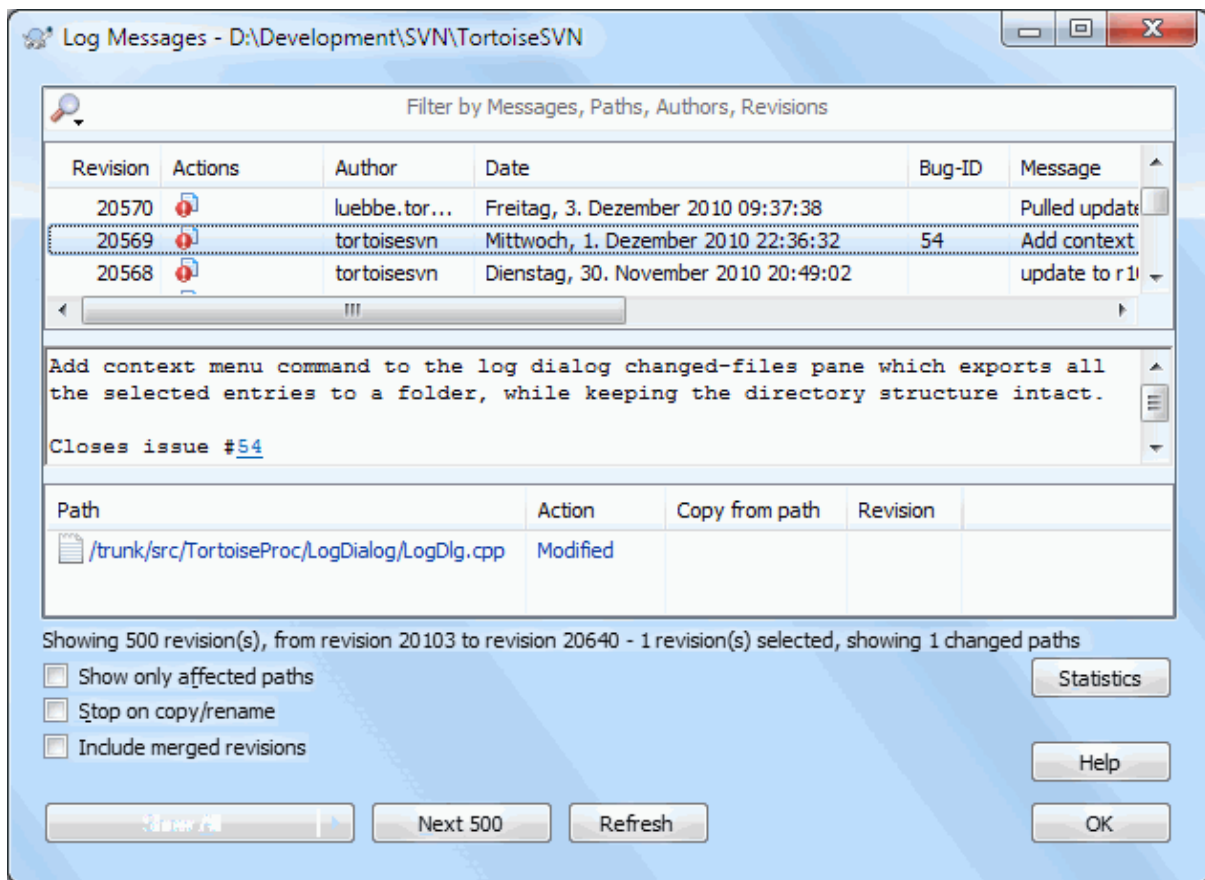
Log Messages - D:\Development\SVN\TortoiseSVN

Filter by Messages, Paths, Authors, Revisions

| Revision | Actions | Author | Date | Bug-ID | Message |
|---|---|---|---|---|---|
| 20570 | | luebbe.tor... | Freitag, 3. Dezember 2010 09:37:38 | | Pulled update |
| 20569 | | tortoisesvn | Mittwoch, 1. Dezember 2010 22:36:32 | 54 | Add context |
| 20568 | | tortoisesvn | Dienstag, 30. November 2010 20:49:02 | | update to r1 |

Add context menu command to the log dialog changed-files pane which exports all the selected entries to a folder, while keeping the directory structure intact.

Closes issue #54

| Path | Action | Copy from path | Revision |
|---|---|---|---|
| /trunk/src/TortoiseProc/LogDialog/LogDlg.cpp | Modified | | |

Showing 500 revision(s), from revision 20103 to revision 20640 - 1 revision(s) selected, showing 1 changed paths

Show only affected paths

Stop on copy/rename

Include merged revisions

Statistics

Help

Show All

Next 500

Refresh

OK